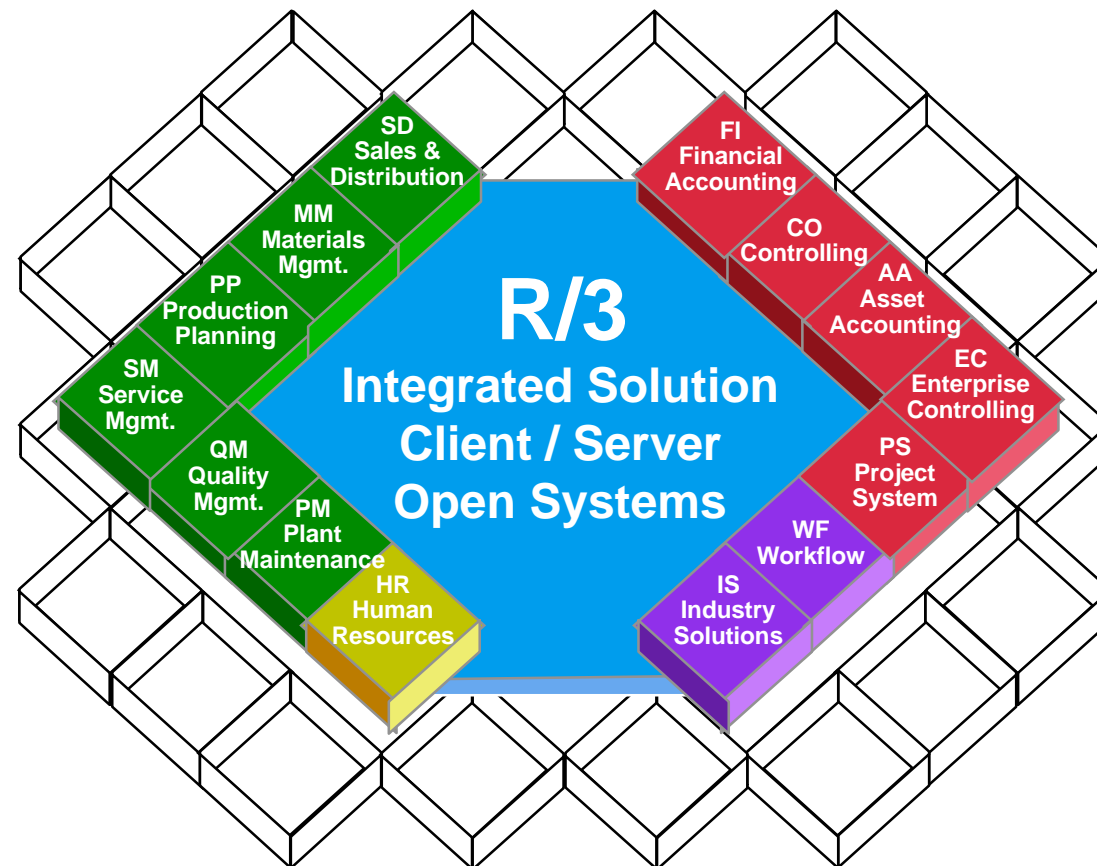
SD
Sales &
Distribution

MM
Materials
Mgmt.

PP
Production
Planning

SM
Service
Mgmt.

QM
Quality
Mgmt.

PM
Plant
Maintenance

HR
Human
Resources

FI
Financial
Accounting

CO
Controlling

AA
Asset
Accounting

EC
Enterprise
Controlling

PS
Project
System

WF
Workflow

IS
Industry
Solutions

R/3
Integrated Solution
Client / Server
Open Systems